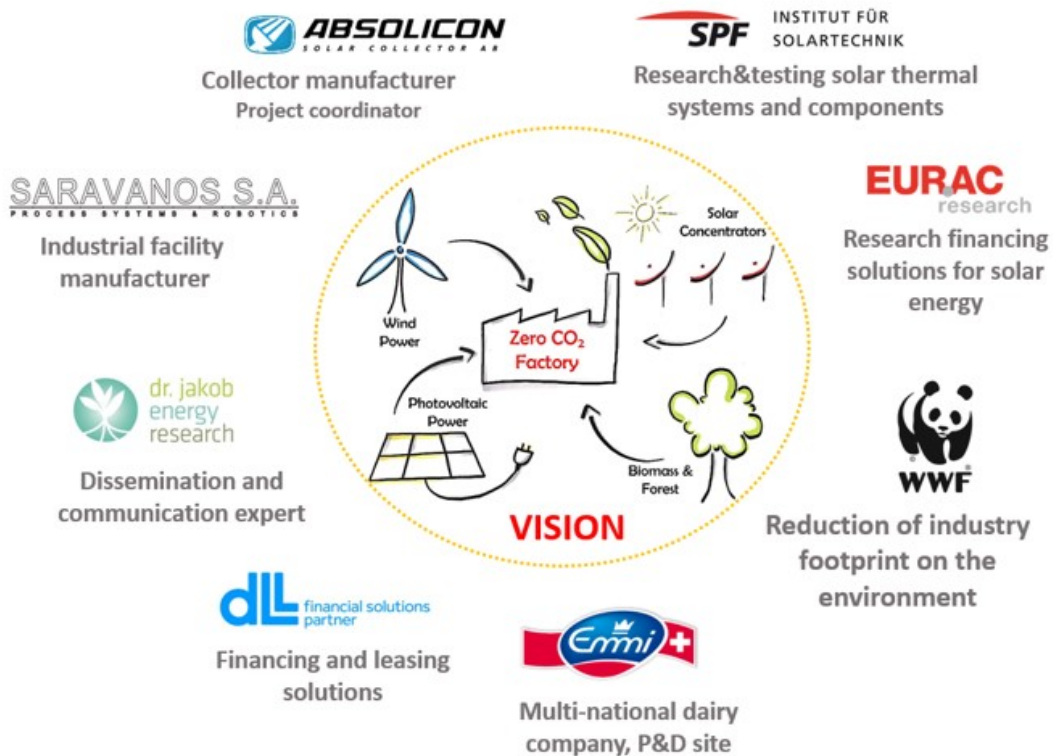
ABSOLICON
SOLAR COLLECTOR AB
Collector manufacturer
Project coordinator

SPF INSTITUT FÜR SOLARTECHNIK
Research&testing solar thermal systems and components

SARAVANOS S.A.
PROCESS SYSTEMS & ROBOTICS
Industrial facility manufacturer

EURAC research
Research financing solutions for solar energy

Wind Power

Solar Concentrators

Zero $CO_2$ Factory

Photovoltaic Power

Biomass & Forest

VISION

dr. jakob energy research
Dissemination and communication expert

WWF
Reduction of industry footprint on the environment

dLL financial solutions partner
Financing and leasing solutions

Emmi
Multi-national dairy company, P&D site